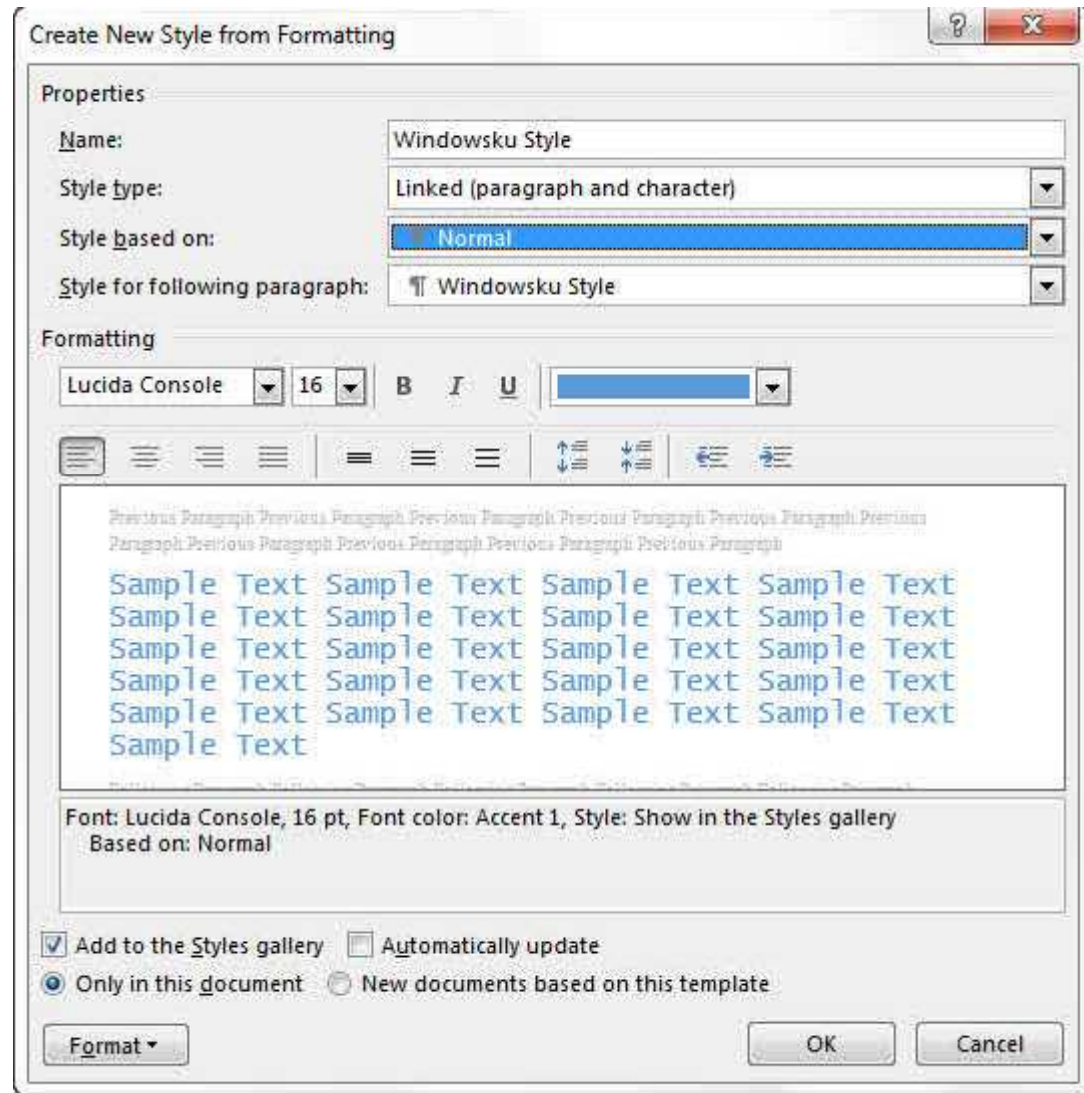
Create New Style from Formatting

?

Properties

Name: Windowsku Style

Style type: Linked (paragraph and character)

Style based on: ¶ Normal

Style for following paragraph: ¶ Windowsku Style

Formatting

Lucida Console 16 B I U

Previous Paragraph Previous Paragraph Previous Paragraph Previous Paragraph Previous Paragraph Previous Paragraph Previous Paragraph Previous Paragraph Previous Paragraph Previous Paragraph

Sample Text Sample Text Sample Text Sample Text Sample Text Sample Text Sample Text Sample Text Sample Text Sample Text Sample Text Sample Text Sample Text Sample Text Sample Text Sample Text Sample Text Sample Text Sample Text Sample Text Sample Text

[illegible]

Font: Lucida Console, 16 pt, Font color: Accent 1, Style: Show in the Styles gallery
Based on: Normal

Add to the Styles gallery Automatically update

Only in this document New documents based on this template

Format ▾ OK Cancel